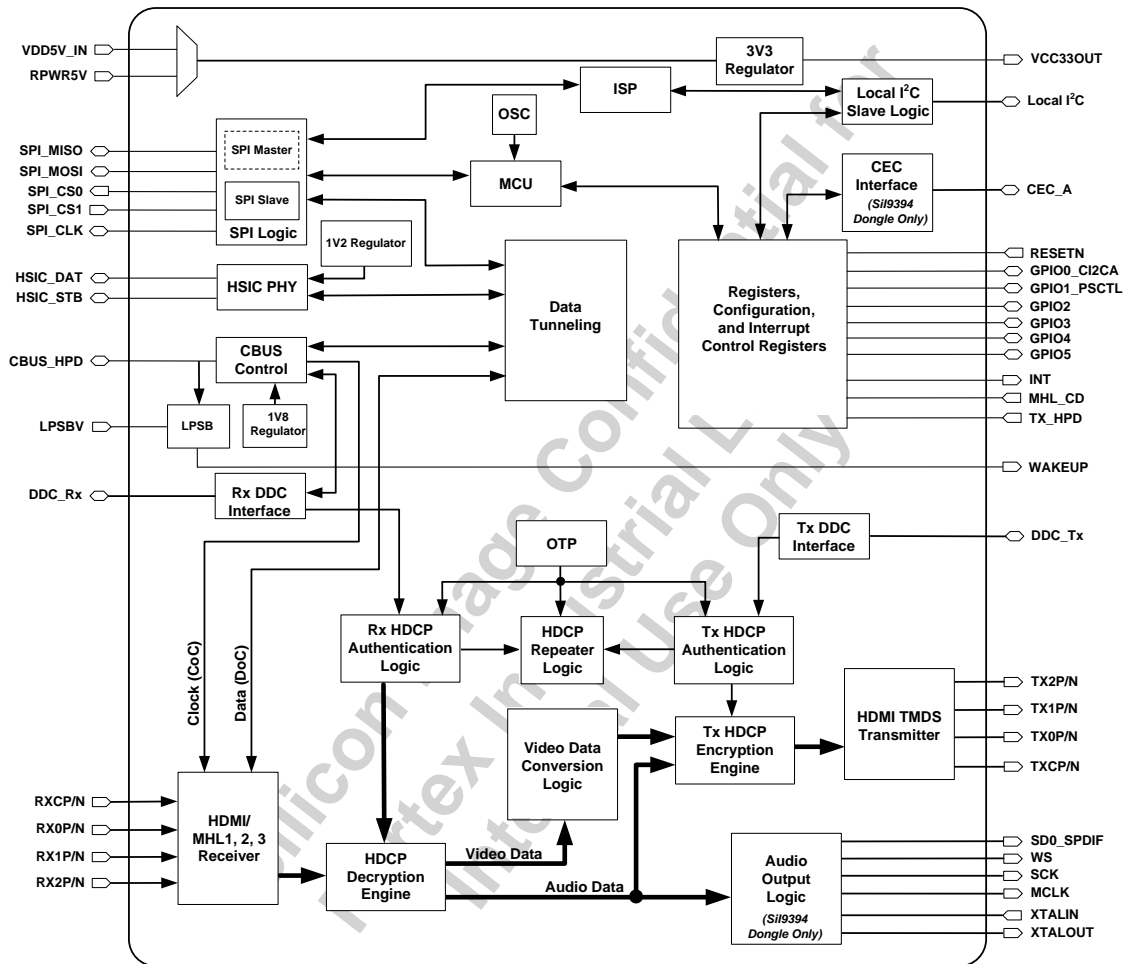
VDD5V_IN
RPWR5V
3V3 Regulator
VCC33OUT
ISP
Local I$^2$C Slave Logic
Local I$^2$C
OSC
SPI_MISO
SPI_MOSI
SPI_CS0
SPI_CS1
SPI_CLK
SPI Master
SPI Slave
SPI Logic
MCU
CEC Interface (SiI9394 Dongle Only)
CEC_A
1V2 Regulator
HSIC_DAT
HSIC_STB
HSIC PHY
Data Tunneling
Registers, Configuration, and Interrupt Control Registers
RESETN
GPIO0_CI2CA
GPIO1_PSCTL
GPIO2
GPIO3
GPIO4
GPIO5
INT
MHL_CD
TX_HPD
CBUS_HPD
CBUS Control
1V8 Regulator
LPSBV
LPSB
WAKEUP
DDC_Rx
Rx DDC Interface
OTP
Tx DDC Interface
DDC_Tx
Clock (CoC)
Data (DoC)
Rx HDCP Authentication Logic
HDCP Repeater Logic
Tx HDCP Authentication Logic
Video Data Conversion Logic
Tx HDCP Encryption Engine
HDMI TMDS Transmitter
TX2P/N
TX1P/N
TX0P/N
TXCP/N
RXCP/N
RX0P/N
RX1P/N
RX2P/N
HDMI/ MHL1, 2, 3 Receiver
HDCP Decryption Engine
Video Data
Audio Data
Audio Output Logic (SiI9394 Dongle Only)
SD0_SPDIF
WS
SCK
MCLK
XTALIN
XTALOUT
Silicon Image Confidential for Cortex Industrial L Internal Use Only